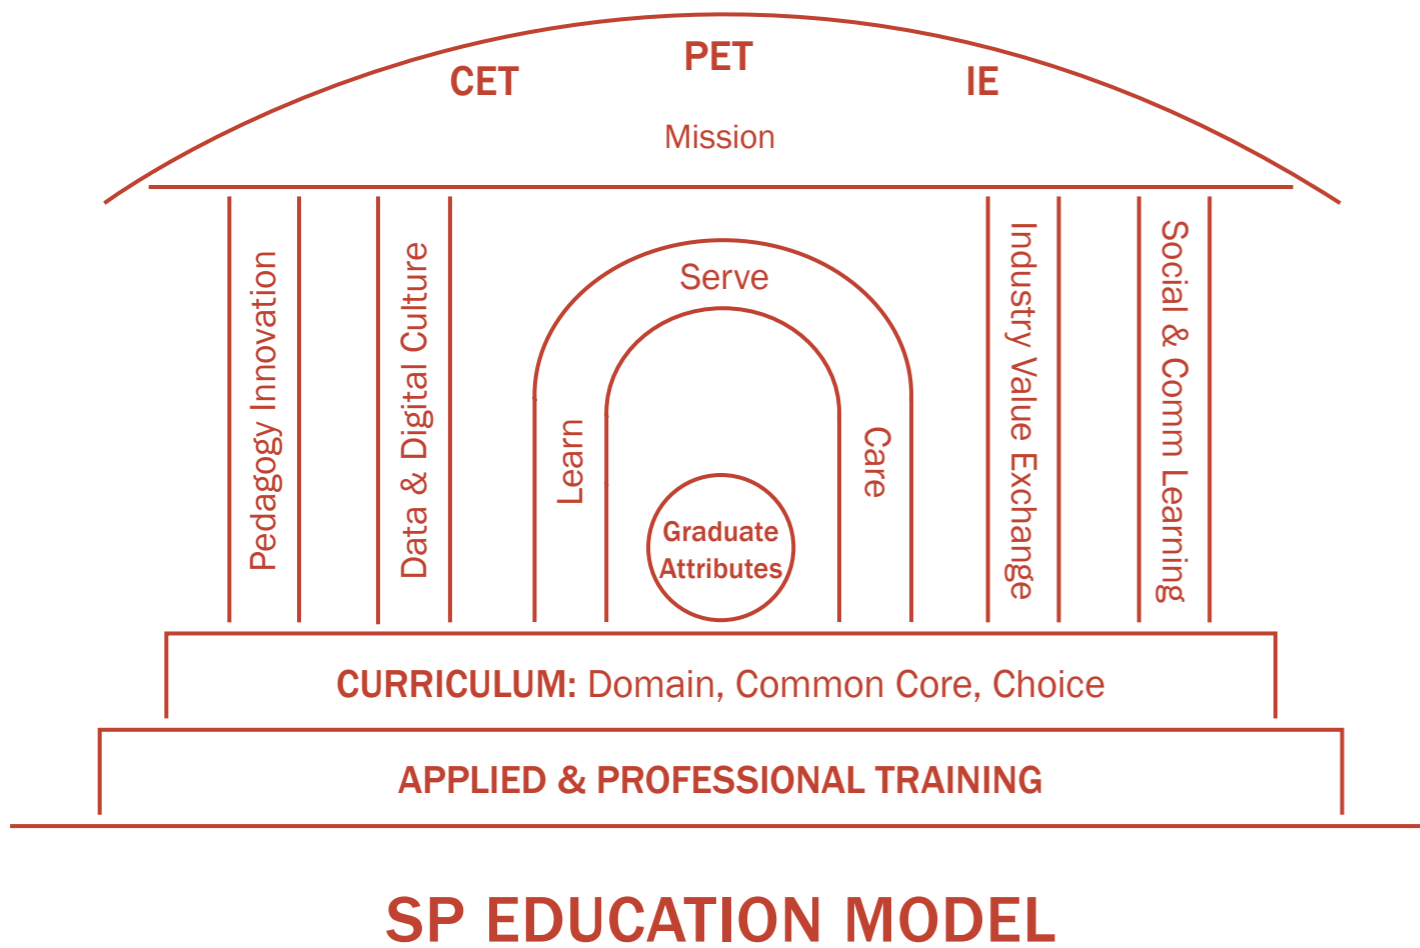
PET
CET
IE
Mission

Pedagogy Innovation
Data & Digital Culture
Serve
Learn
Care
Graduate Attributes
Industry Value Exchange
Social & Comm Learning

CURRICULUM: Domain, Common Core, Choice

APPLIED & PROFESSIONAL TRAINING

SP EDUCATION MODEL